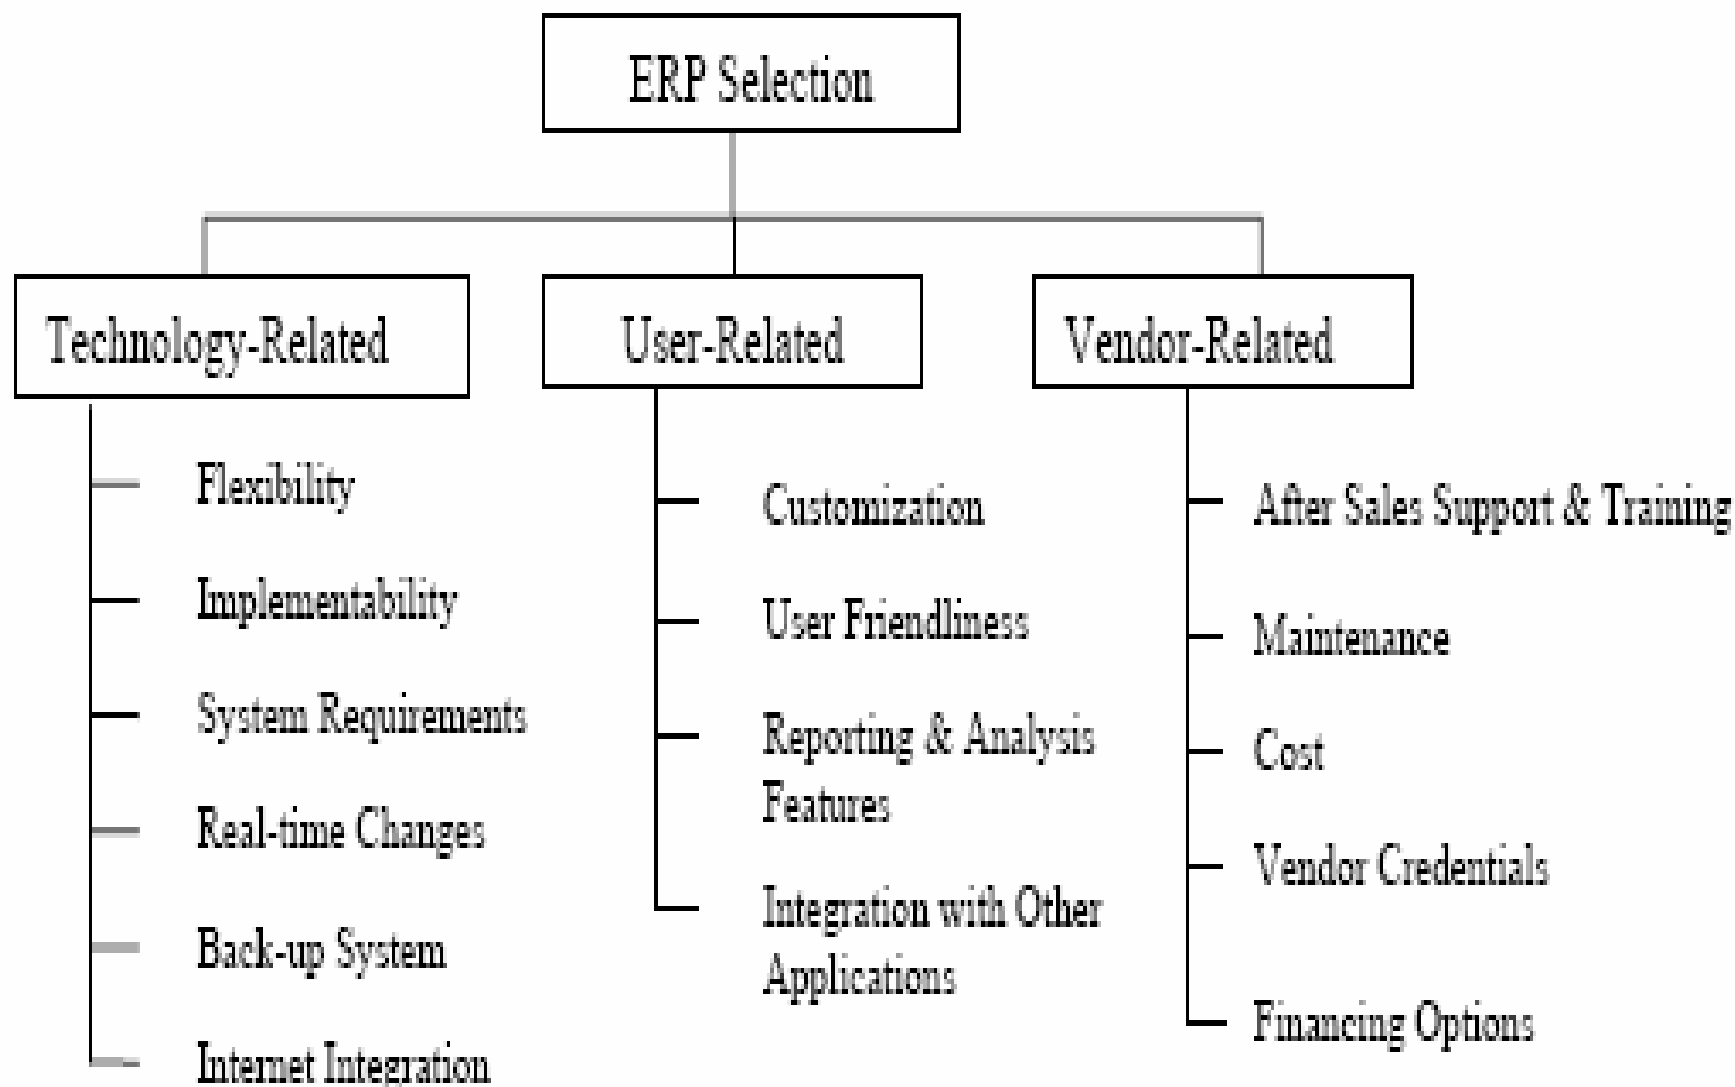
ERP Selection

Technology-Related

Flexibility

Implementability

System Requirements

Real-time Changes

Back-up System

Internet Integration

User-Related

Customization

User Friendliness

Reporting & Analysis Features

Integration with Other Applications

Vendor-Related

After Sales Support & Training

Maintenance

Cost

Vendor Credentials

Financing Options